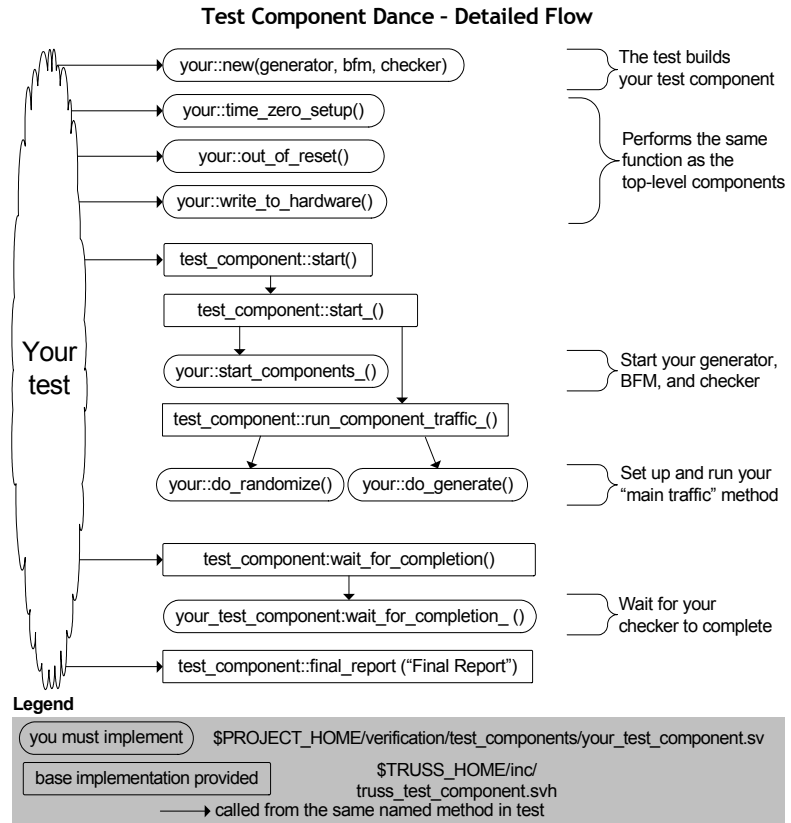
Test Component Dance – Detailed Flow

Your test

your::new(generator, bfm, checker)

The test builds your test component

your::time_zero_setup()

your::out_of_reset()

your::write_to_hardware()

Performs the same function as the top-level components

test_component::start()

test_component::start_()

your::start_components_()

Start your generator, BFM, and checker

test_component::run_component_traffic_()

your::do_randomize()

your::do_generate()

Set up and run your "main traffic" method

test_component:wait_for_completion()

your_test_component:wait_for_completion_ ()

Wait for your checker to complete

test_component::final_report ("Final Report")

Legend

you must implement

$PROJECT_HOME/verification/test_components/your_test_component.sv

base implementation provided

$TRUSS_HOME/inc/ truss_test_component.svh

called from the same named method in test